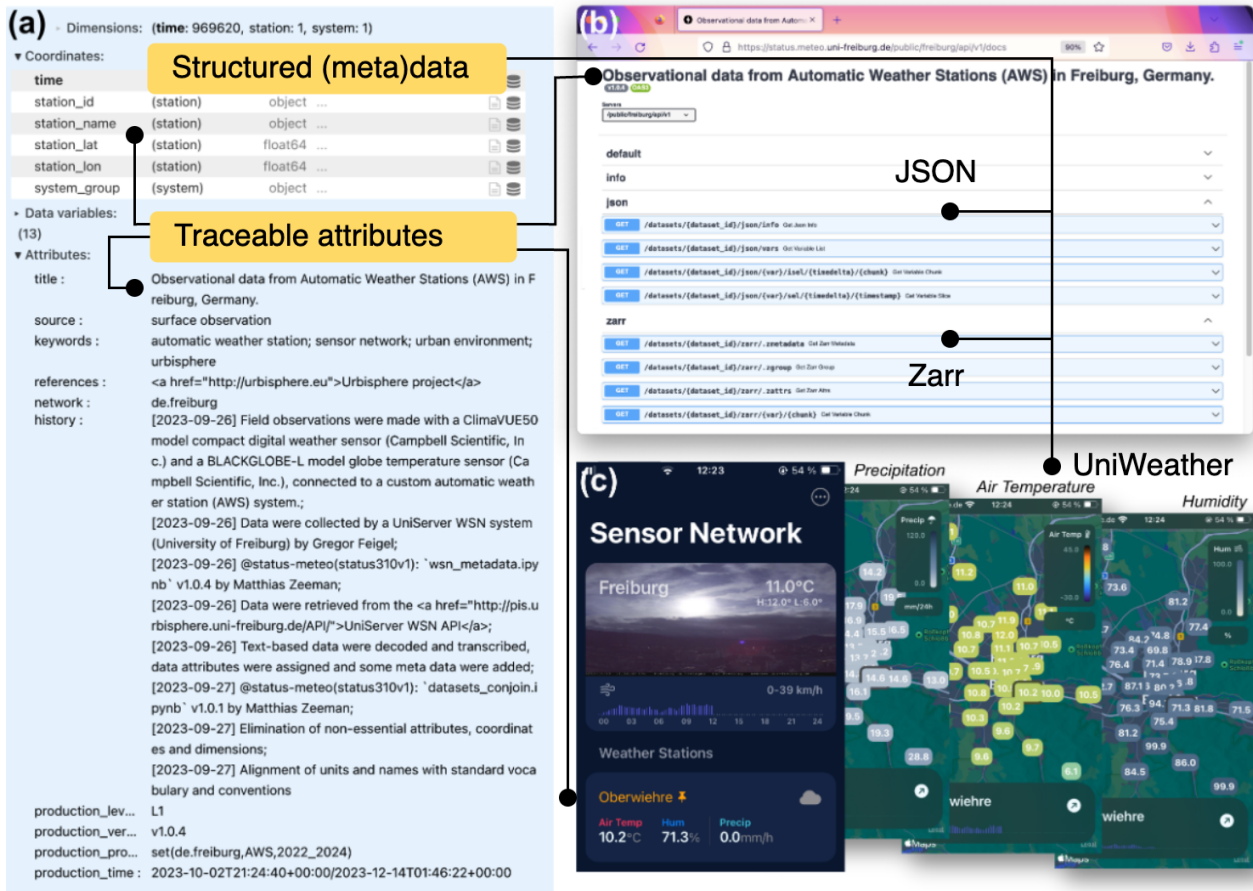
(a) ▸ Dimensions: (time: 969620, station: 1, system: 1)

▾ Coordinates:
time
station_id (station) object ...
station_name (station) object ...
station_lat (station) float64 ...
station_lon (station) float64 ...
system_group (system) object ...

▸ Data variables: (13)

▾ Attributes:
title : Observational data from Automatic Weather Stations (AWS) in Freiburg, Germany.
source : surface observation
keywords : automatic weather station; sensor network; urban environment; urbisphere
references : <a href="http://urbisphere.eu">Urbisphere project</a>
network : de.freiburg
history : [2023-09-26] Field observations were made with a ClimaVUE50 model compact digital weather sensor (Campbell Scientific, Inc.) and a BLACKGLOBE-L model globe temperature sensor (Campbell Scientific, Inc.), connected to a custom automatic weather station (AWS) system.;
[2023-09-26] Data were collected by a UniServer WSN system (University of Freiburg) by Gregor Feigel;
[2023-09-26] @status-meteo(status310v1): `wsn_metadata.ipynb` v1.0.4 by Matthias Zeeman;
[2023-09-26] Data were retrieved from the <a href="http://pis.urbisphere.uni-freiburg.de/API/">UniServer WSN API</a>;
[2023-09-26] Text-based data were decoded and transcribed, data attributes were assigned and some meta data were added;
[2023-09-27] @status-meteo(status310v1): `datasets_conjoin.ipynb` v1.0.1 by Matthias Zeeman;
[2023-09-27] Elimination of non-essential attributes, coordinates and dimensions;
[2023-09-27] Alignment of units and names with standard vocabulary and conventions
production_lev... L1
production_ver... v1.0.4
production_pro... set(de.freiburg,AWS,2022_2024)
production_time : 2023-10-02T21:24:40+00:00/2023-12-14T01:46:22+00:00

Structured (meta)data
Traceable attributes

(b) Observational data from Autom ×
https://status.meteo.uni-freiburg.de/public/freiburg/api/v1/docs 90%
Observational data from Automatic Weather Stations (AWS) in Freiburg, Germany.
Servers
/public/freiburg/api/v1
default
info
json
GET /datasets/{dataset_id}/json/info Get Json Info
GET /datasets/{dataset_id}/json/vars Get Variable List
GET /datasets/{dataset_id}/json/{var}/isel/{timedelta}/{chunk} Get Variable Chunk
GET /datasets/{dataset_id}/json/{var}/sel/{timedelta}/{timestamp} Get Variable Slice
zarr
GET /datasets/{dataset_id}/zarr/.zmetadata Get Zarr Metadata
GET /datasets/{dataset_id}/zarr/.zgroup Get Zarr Group
GET /datasets/{dataset_id}/zarr/.zattrs Get Zarr Attrs
GET /datasets/{dataset_id}/zarr/{var}/{chunk} Get Variable Chunk
JSON
Zarr
UniWeather

(c) 12:23 54 %
Sensor Network
Freiburg 11.0°C
H:12.0° L:6.0°
0-39 km/h
00 03 06 09 12 15 18 21 24
Weather Stations
Oberwiehre
Air Temp 10.2°C
Hum 71.3%
Precip 0.0mm/h

Precipitation
Air Temperature
Humidity
12:24 54 %
Precip 125.0 mm/24h
14.2 17.9 15.9 15.5 16.5 16.1 14.6 14.6 13.0 19.5 19.3 28.8
Air Temp 45.0 -30.0 °C
11.2 11.0 10.7 11.3 12.0 10.7 10.6 10.5 10.8 10.2 10.0 10.5 10.3 9.8 9.6 6.1 10.5
Hum 100.0 0.0 %
73.6 81.2 77.4 73.4 69.8 76.4 71.4 78.9 87.1 76.3 75.4 81.2 99.9 84.5 86.0 99.9
wiehre
wiehre
Maps